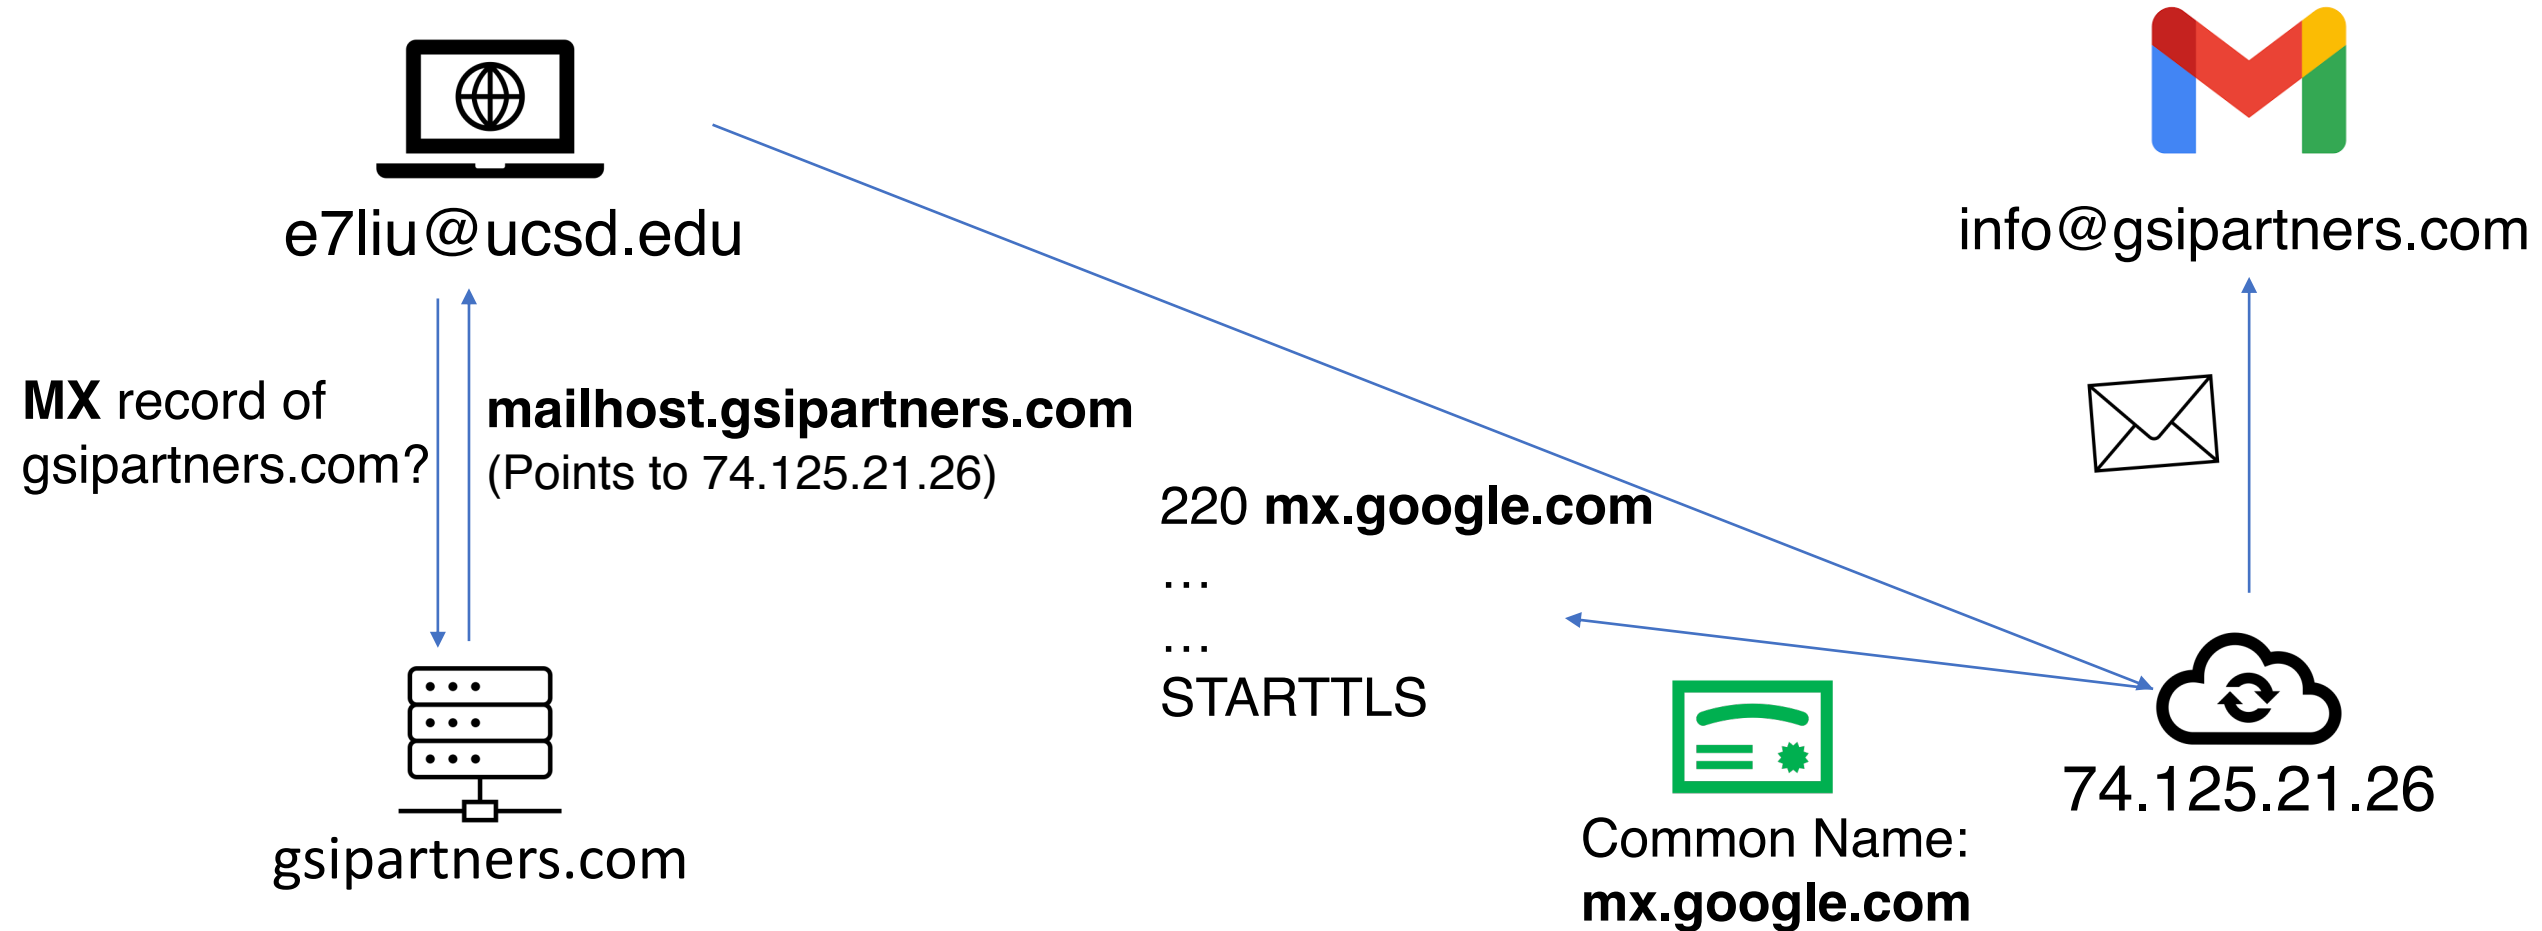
e7liu@ucsd.edu

info@gsipartners.com

MX record of gsipartners.com?

mailhost.gsipartners.com
(Points to 74.125.21.26)

220 mx.google.com
…
…
STARTTLS

gsipartners.com

74.125.21.26

Common Name:
mx.google.com